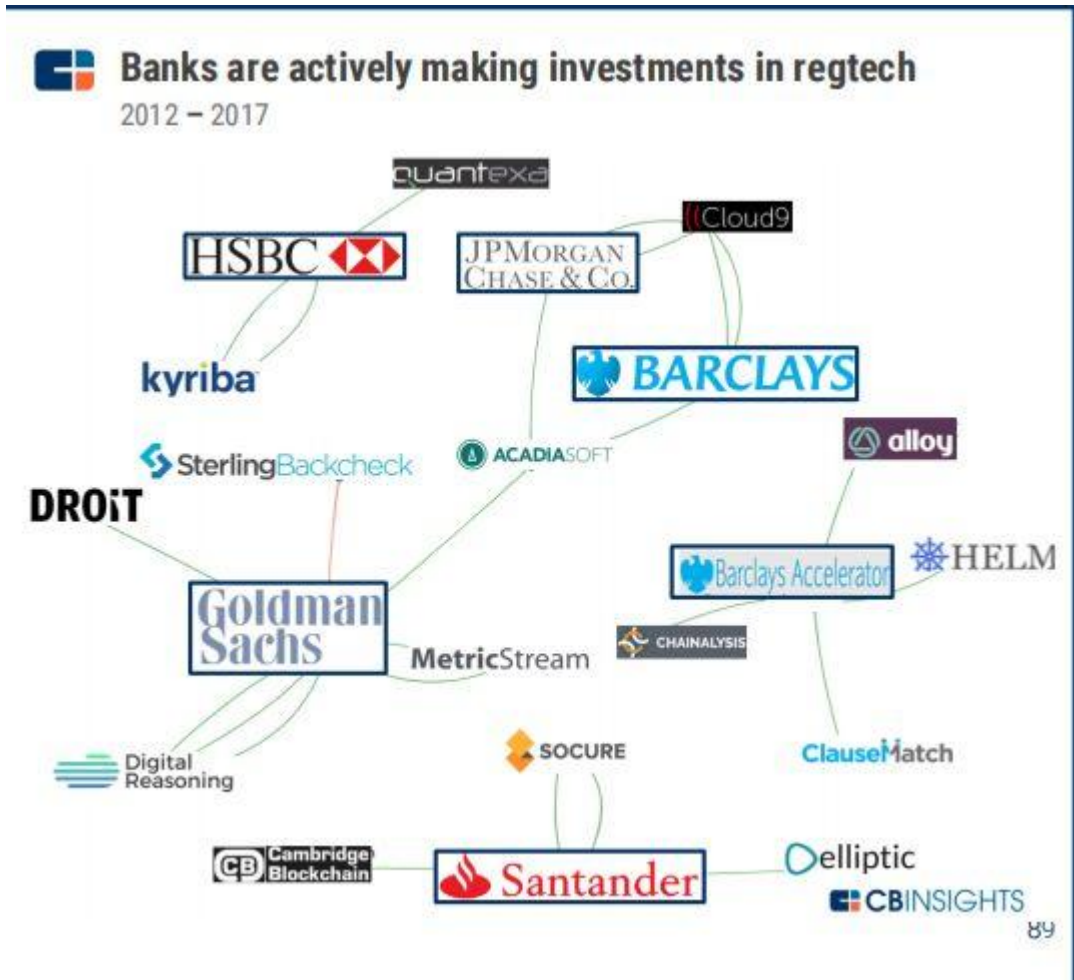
Banks are actively making investments in regtech
2012 – 2017

quantexa
HSBC
JPMorgan Chase & Co.
Cloud9
kyriba
BARCLAYS
SterlingBackcheck
ACADIASOFT
alloy
DROiT
Barclays Accelerator
HELM
Goldman Sachs
CHAINALYSIS
MetricStream
Digital Reasoning
SOCURE
ClauseMatch
Cambridge Blockchain
Santander
elliptic
CBINSIGHTS
89